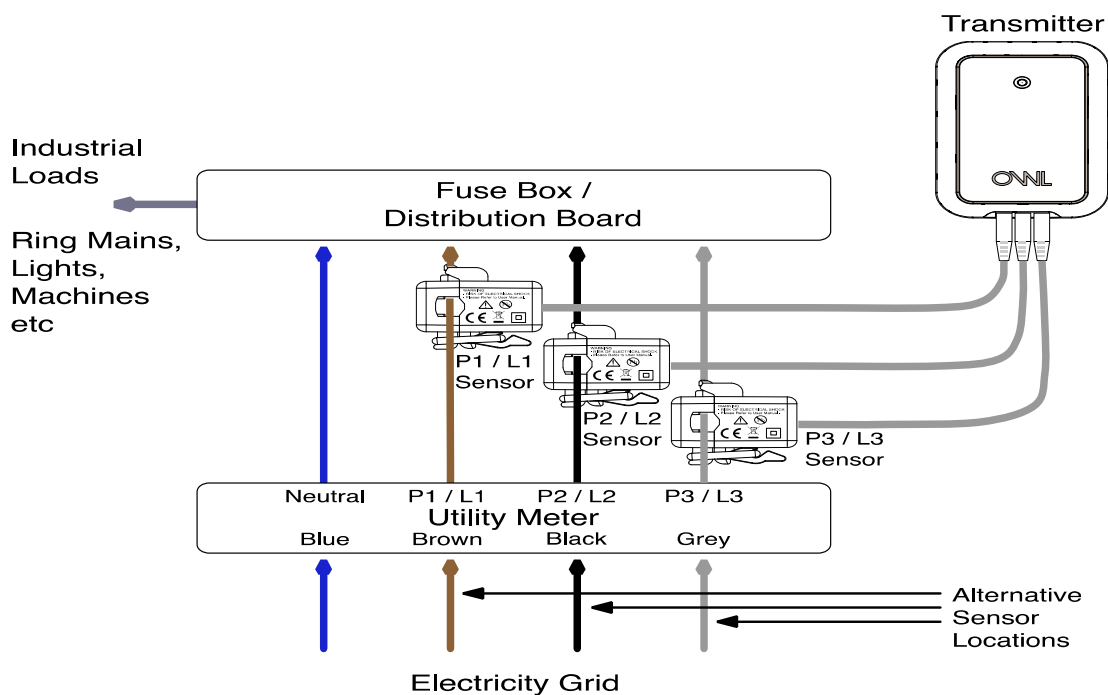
Transmitter

OWL

Industrial Loads

Ring Mains, Lights, Machines etc

Fuse Box / Distribution Board

WARNING
RISK OF ELECTRICAL SHOCK
Please Refer to User Manual

CE

P1 / L1 Sensor

WARNING
RISK OF ELECTRICAL SHOCK
Please Refer to User Manual

CE

P2 / L2 Sensor

WARNING
RISK OF ELECTRICAL SHOCK
Please Refer to User Manual

CE

P3 / L3 Sensor

Neutral P1 / L1 P2 / L2 P3 / L3
Utility Meter
Blue Brown Black Grey

Alternative Sensor Locations

Electricity Grid